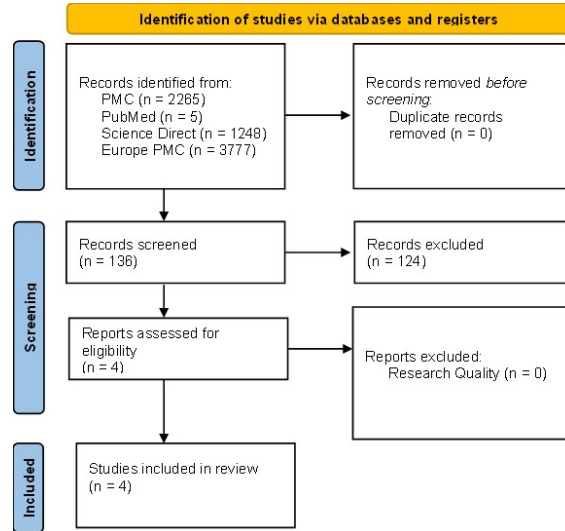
Identification of studies via databases and registers

Identification

Records identified from:
PMC (n = 2265)
PubMed (n = 5)
Science Direct (n = 1248)
Europe PMC (n = 3777)

Records removed *before screening*:
Duplicate records removed (n = 0)

Screening

Records screened
(n = 136)

Records excluded
(n = 124)

Reports assessed for eligibility
(n = 4)

Reports excluded:
Research Quality (n = 0)

Included

Studies included in review
(n = 4)